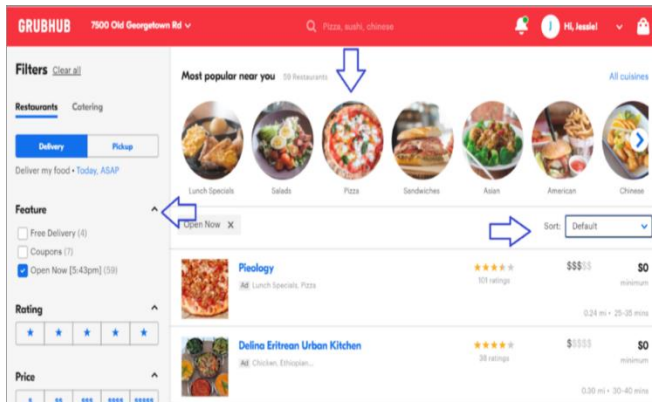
GRUBHUB 7500 Old Georgetown Rd

Pizza, sushi, chinese

J Hi, Jessie!

Filters Clear all

Restaurants Catering

Delivery Pickup

Deliver my food • Today, ASAP

Feature

Free Delivery (4)

Coupons (7)

Open Now [5:43pm] (59)

Rating

Price

Most popular near you 59 Restaurants

All cuisines

Lunch Specials Salads Pizza Sandwiches Asian American Chinese

Open Now X

Sort: Default

Pieology

Ad Lunch Specials, Pizza

101 ratings

$$$$$

$0

minimum

0.24 mi • 25-35 mins

Delina Eritrean Urban Kitchen

Ad Chicken, Ethiopian...

38 ratings

$$$$$

$0

minimum

0.30 mi • 30-40 mins